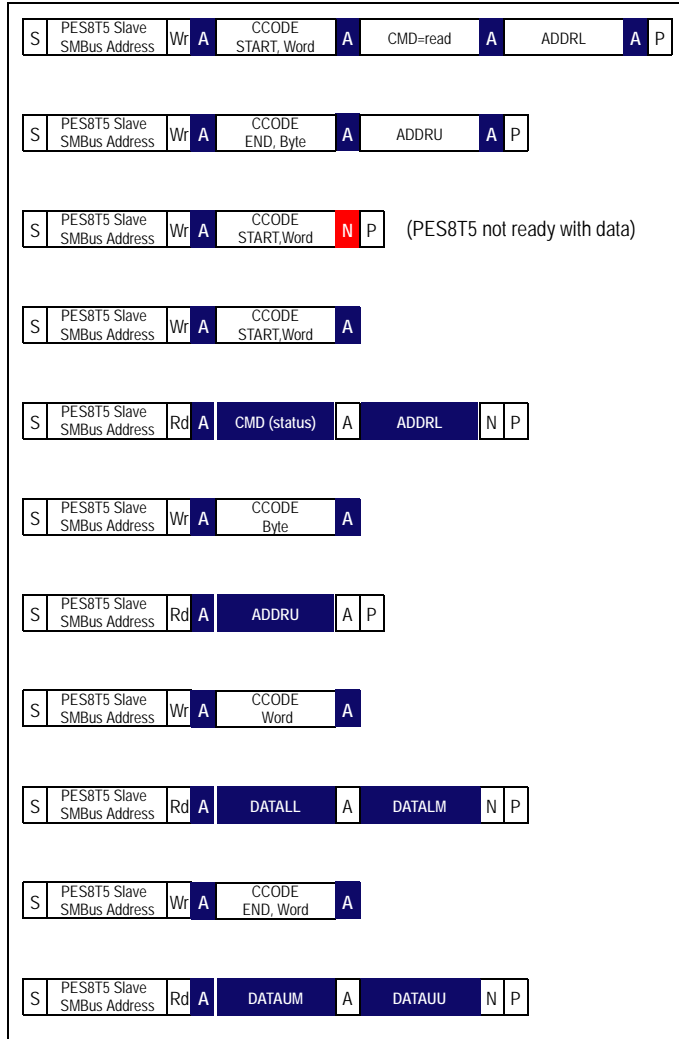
| S | PES8T5 Slave SMBus Address | Wr | A | CCODE START, Word | A | CMD=read | A | ADDRL | A | P |
|---|---|---|---|---|---|---|---|---|---|---|

| S | PES8T5 Slave SMBus Address | Wr | A | CCODE END, Byte | A | ADDRU | A | P |
|---|---|---|---|---|---|---|---|---|

| S | PES8T5 Slave SMBus Address | Wr | A | CCODE START,Word | N | P |
|---|---|---|---|---|---|---|

(PES8T5 not ready with data)

| S | PES8T5 Slave SMBus Address | Wr | A | CCODE START,Word | A |
|---|---|---|---|---|---|

| S | PES8T5 Slave SMBus Address | Rd | A | CMD (status) | A | ADDRL | N | P |
|---|---|---|---|---|---|---|---|---|

| S | PES8T5 Slave SMBus Address | Wr | A | CCODE Byte | A |
|---|---|---|---|---|---|

| S | PES8T5 Slave SMBus Address | Rd | A | ADDRU | A | P |
|---|---|---|---|---|---|---|

| S | PES8T5 Slave SMBus Address | Wr | A | CCODE Word | A |
|---|---|---|---|---|---|

| S | PES8T5 Slave SMBus Address | Rd | A | DATALL | A | DATALM | N | P |
|---|---|---|---|---|---|---|---|---|

| S | PES8T5 Slave SMBus Address | Wr | A | CCODE END, Word | A |
|---|---|---|---|---|---|

| S | PES8T5 Slave SMBus Address | Rd | A | DATAUM | A | DATAUU | N | P |
|---|---|---|---|---|---|---|---|---|